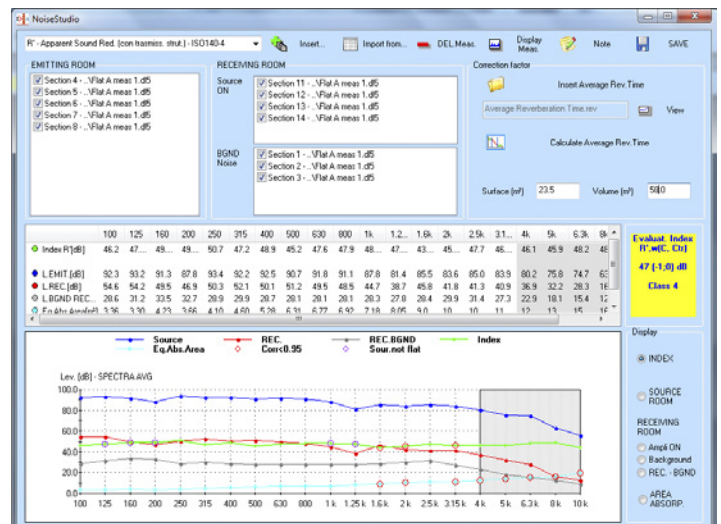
NoiseStudio

R' - Apparent Sound Red. (con trasmiss. strut.) - ISO140-4

Insert... Import from... DEL Meas. Display Meas. Note SAVE

EMITTING ROOM

Section 4 - ..\Flat A meas 1.dl5
Section 5 - ..\Flat A meas 1.dl5
Section 6 - ..\Flat A meas 1.dl5
Section 7 - ..\Flat A meas 1.dl5
Section 8 - ..\Flat A meas 1.dl5

RECEIVING ROOM

Source ON

Section 11 - ..\Flat A meas 1.dl5
Section 12 - ..\Flat A meas 1.dl5
Section 13 - ..\Flat A meas 1.dl5
Section 14 - ..\Flat A meas 1.dl5

BGND Noise

Section 1 - ..\Flat A meas 1.dl5
Section 2 - ..\Flat A meas 1.dl5
Section 3 - ..\Flat A meas 1.dl5

Correction factor

Insert Average Rev.Time

Average Reverberation Time.rev

View

Calculate Average Rev.Time

Surface (m²) 23.5 Volume (m³) 58.0

| | 100 | 125 | 160 | 200 | 250 | 315 | 400 | 500 | 630 | 800 | 1k | 1.2... | 1.6k | 2k | 2.5k | 3.1... | 4k | 5k | 6.3k | 8k |
|---|---|---|---|---|---|---|---|---|---|---|---|---|---|---|---|---|---|---|---|---|
| Index R'[dB] | 46.2 | 47.... | 49.... | 49.... | 50.7 | 47.2 | 48.9 | 45.2 | 47.6 | 47.9 | 48.... | 47.... | 43.... | 45.... | 47.7 | 46.... | 46.1 | 45.9 | 48.2 | 48 |
| L.EMIT.[dB] | 92.3 | 93.2 | 91.3 | 87.8 | 93.4 | 92.2 | 92.5 | 90.7 | 91.8 | 91.1 | 87.8 | 81.4 | 85.5 | 83.6 | 85.0 | 83.9 | 80.2 | 75.8 | 74.7 | 63 |
| L.REC.[dB] | 54.6 | 54.2 | 49.5 | 46.9 | 50.3 | 52.1 | 50.1 | 51.2 | 49.5 | 48.5 | 44.7 | 38.7 | 45.8 | 41.8 | 41.3 | 40.9 | 36.9 | 32.2 | 28.3 | 18 |
| L.BGND REC... | 28.6 | 31.2 | 33.5 | 32.7 | 28.9 | 29.9 | 28.7 | 28.1 | 28.1 | 28.1 | 28.3 | 27.8 | 28.4 | 29.9 | 31.4 | 27.3 | 22.9 | 18.1 | 15.4 | 12 |
| Eq.Abs.Area[m²] | 3.36 | 3.30 | 4.23 | 3.66 | 4.10 | 4.60 | 5.28 | 6.31 | 6.77 | 6.92 | 7.18 | 8.05 | 9.0 | 10 | 10 | 11 | 12 | 13 | 15 | 16 |

Evaluat. Index R'w(C; Ctr)

47 (-1;0) dB

Class 4

Source REC. REC.BGND Index
Eq.Abs.Area Corr<0.95 Sour.not flat

Lev. [dB] - SPECTRA AVG

100.0
80.0
60.0
40.0
20.0
0.0

100 125 160 200 250 315 400 500 630 800 1k 1.25k 1.6k 2k 2.5k 3.15k 4k 5k 6.3k 8k 10k

Display

INDEX

SOURCE ROOM

RECEIVING ROOM

Ampl ON
Background
REC. - BGND

AREA ABSORP.